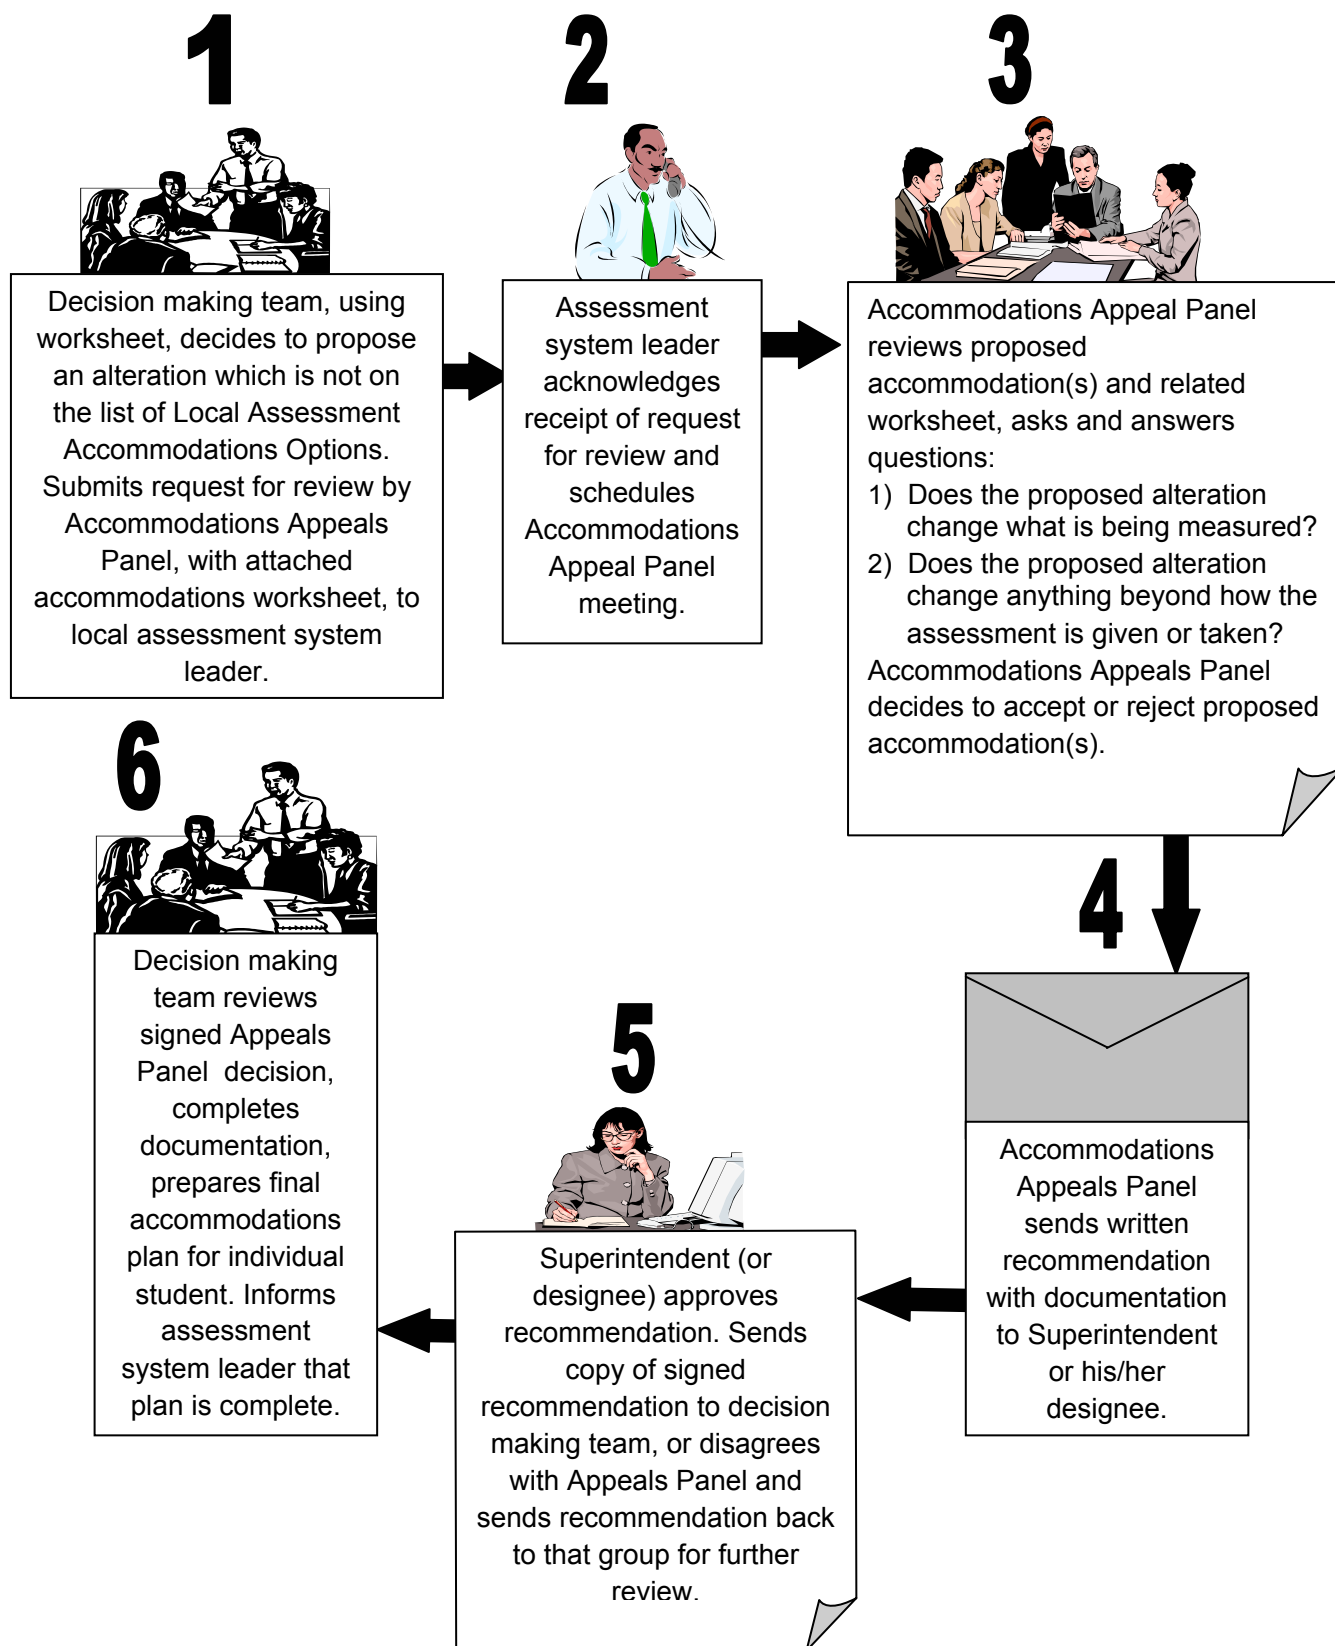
1

Decision making team, using worksheet, decides to propose an alteration which is not on the list of Local Assessment Accommodations Options. Submits request for review by Accommodations Appeals Panel, with attached accommodations worksheet, to local assessment system leader.

2

Assessment system leader acknowledges receipt of request for review and schedules Accommodations Appeal Panel meeting.

3

Accommodations Appeal Panel reviews proposed accommodation(s) and related worksheet, asks and answers questions:

1) Does the proposed alteration change what is being measured?

2) Does the proposed alteration change anything beyond how the assessment is given or taken?

Accommodations Appeals Panel decides to accept or reject proposed accommodation(s).

4

Accommodations Appeals Panel sends written recommendation with documentation to Superintendent or his/her designee.

5

Superintendent (or designee) approves recommendation. Sends copy of signed recommendation to decision making team, or disagrees with Appeals Panel and sends recommendation back to that group for further review.

6

Decision making team reviews signed Appeals Panel decision, completes documentation, prepares final accommodations plan for individual student. Informs assessment system leader that plan is complete.